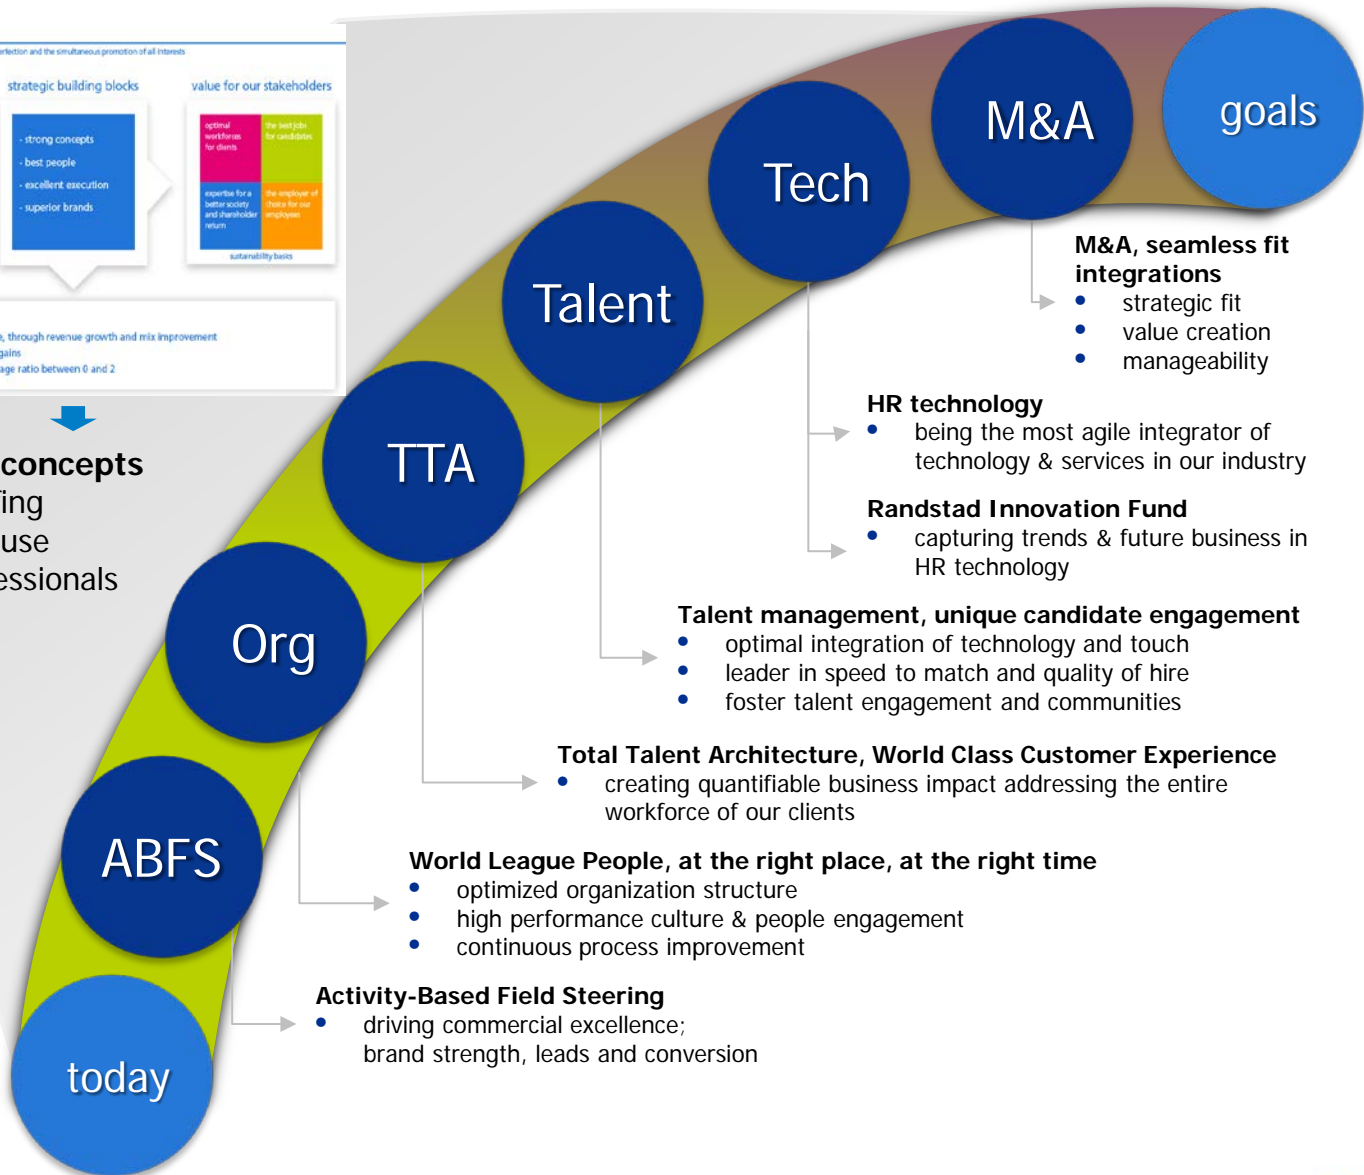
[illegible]rfection and the simultaneous promotion of all interests

strategic building blocks

value for our stakeholders

- strong concepts
- best people
- excellent execution
- superior brands

optimal workforces for clients

the best jobs for candidates

expertise for a better society and shareholder return

the employer of choice for our employees

sustainability basics

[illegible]e, through revenue growth and mix improvement
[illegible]gains
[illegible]age ratio between 0 and 2

concepts
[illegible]ing
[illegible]use
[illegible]essionals

goals

M&A

Tech

Talent

TTA

Org

ABFS

today

M&A, seamless fit integrations
- strategic fit
- value creation
- manageability

HR technology
- being the most agile integrator of technology & services in our industry

Randstad Innovation Fund
- capturing trends & future business in HR technology

Talent management, unique candidate engagement
- optimal integration of technology and touch
- leader in speed to match and quality of hire
- foster talent engagement and communities

Total Talent Architecture, World Class Customer Experience
- creating quantifiable business impact addressing the entire workforce of our clients

World League People, at the right place, at the right time
- optimized organization structure
- high performance culture & people engagement
- continuous process improvement

Activity-Based Field Steering
- driving commercial excellence; brand strength, leads and conversion